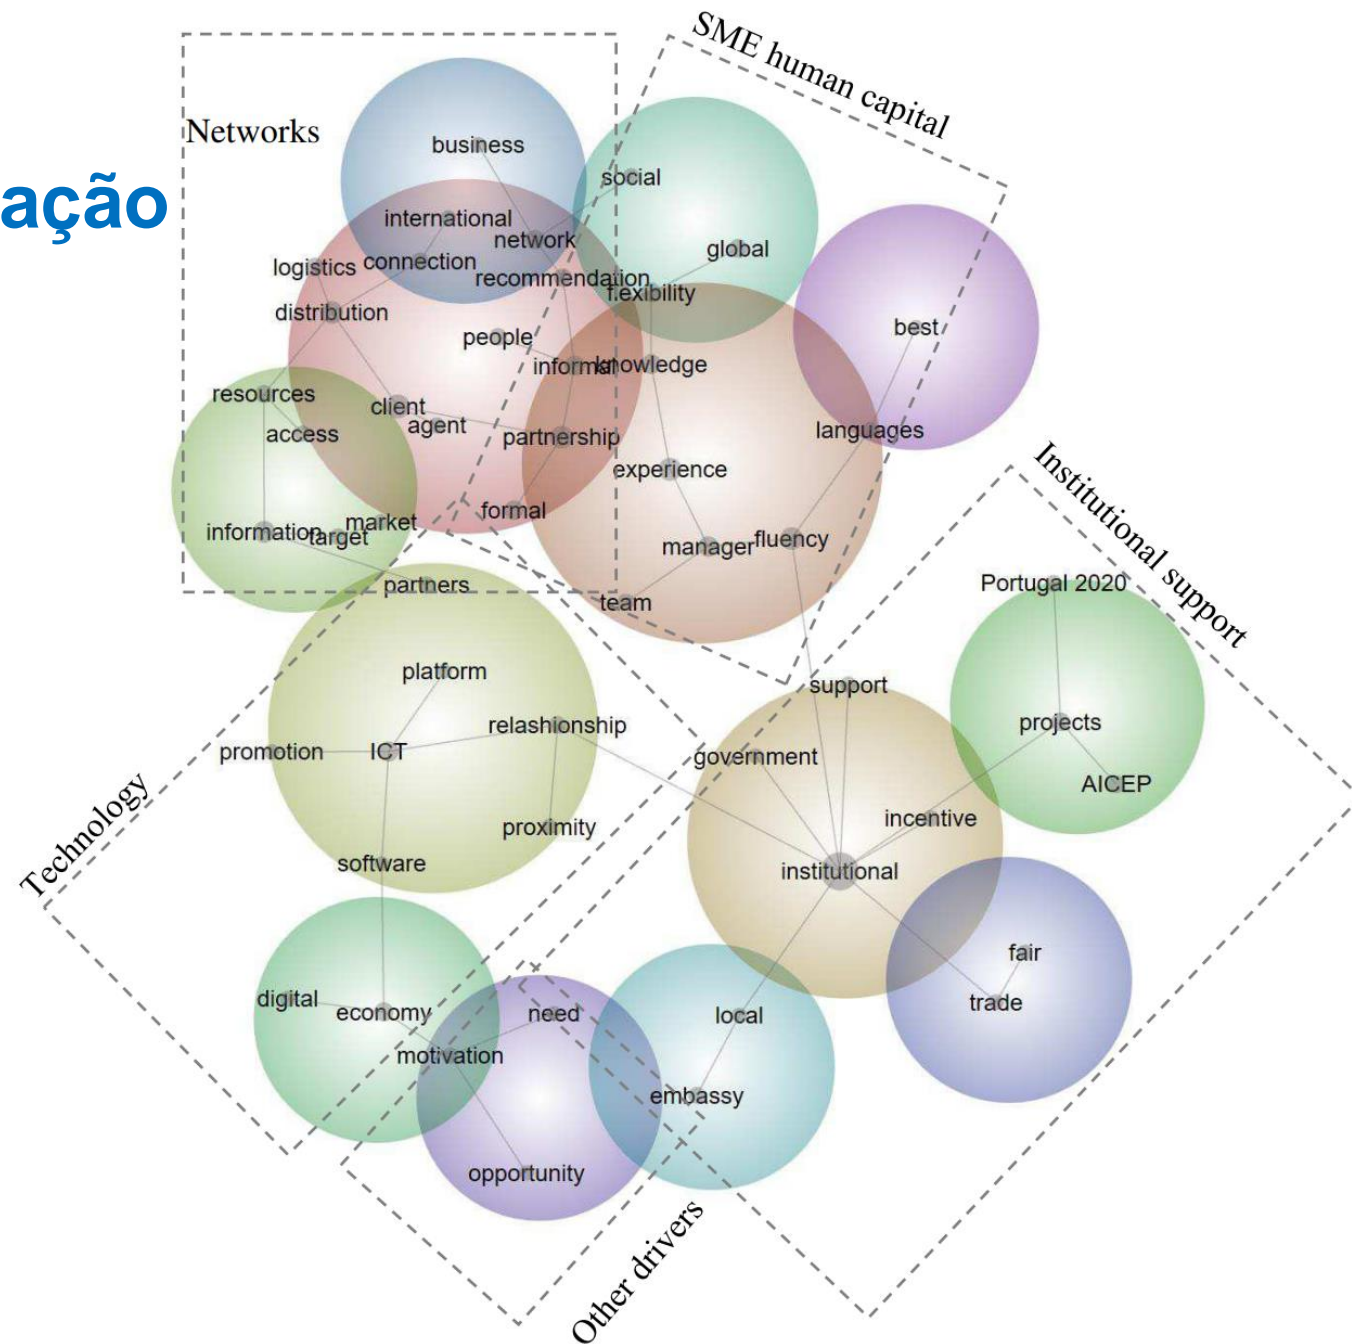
ação

Networks

SME human capital

business
social
international
network
global
logistics
connection
recommendation
flexibility
distribution
best
people
information
knowledge
resources
client
agent
access
partnership
languages
experience
formal
information
market
target
manager
fluency
partners
team

Institutional support

Portugal 2020
platform
support
relashionship
projects
promotion
ICT
government
AICEP
incentive
proximity
institutional
software

Technology

fair
trade
digital
economy
need
local
motivation
embassy
opportunity

Other drivers